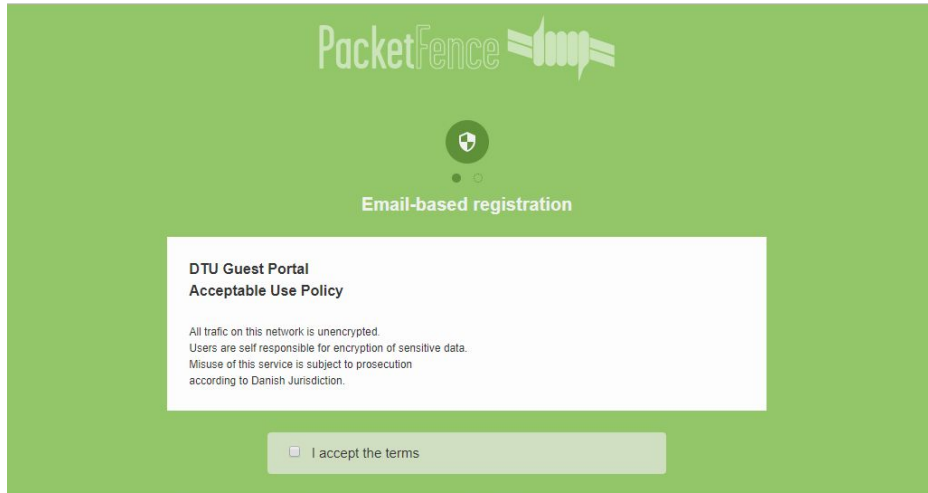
PacketFence

Email-based registration

DTU Guest Portal
Acceptable Use Policy

All trafic on this network is unencrypted.
Users are self responsible for encryption of sensitive data.
Misuse of this service is subject to prosecution according to Danish Jurisdiction.

I accept the terms